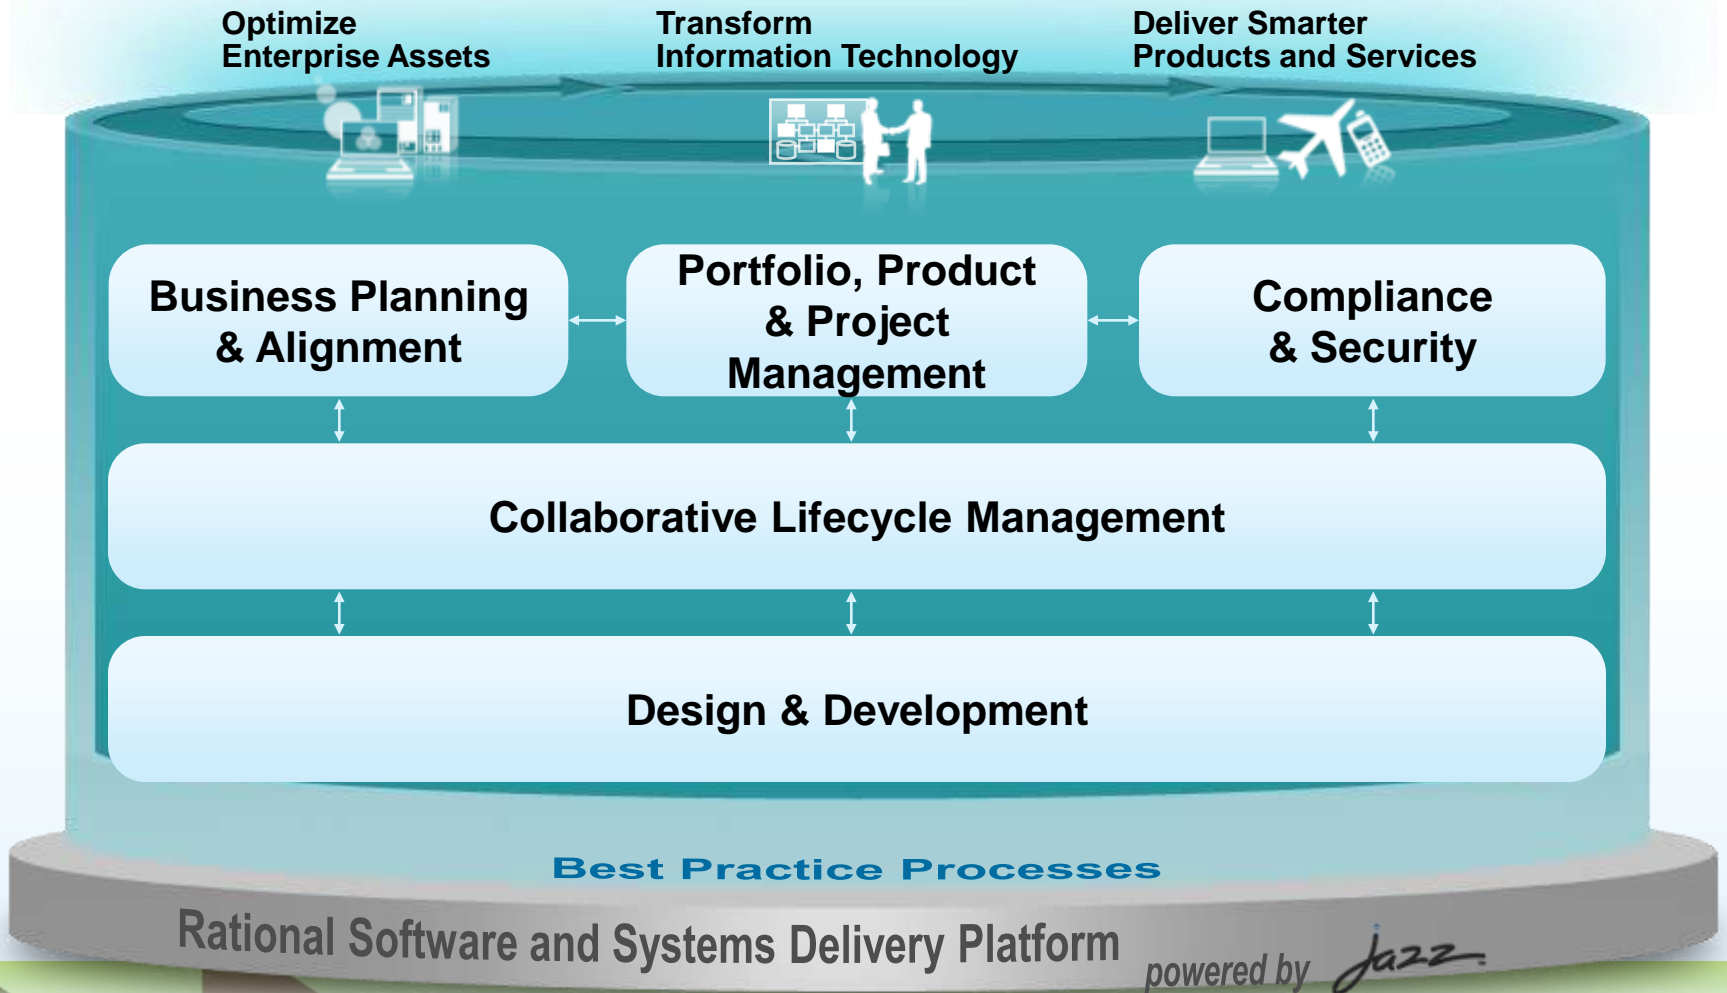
Optimize
Enterprise Assets

Transform
Information Technology

Deliver Smarter
Products and Services

Business Planning & Alignment

Portfolio, Product & Project Management

Compliance & Security

Collaborative Lifecycle Management

Design & Development

Best Practice Processes

Rational Software and Systems Delivery Platform

powered by Jazz